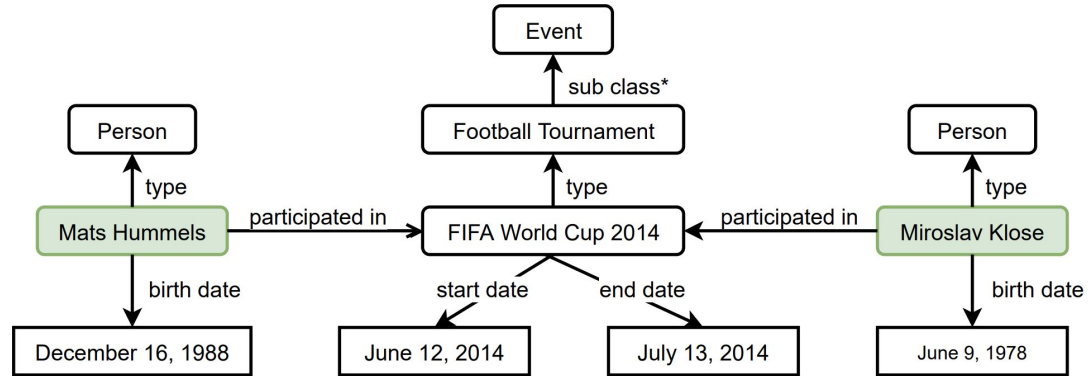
Event

sub class*

Person

Football Tournament

Person

type

type

type

Mats Hummels

participated in

FIFA World Cup 2014

participated in

Miroslav Klose

birth date

start date

end date

birth date

December 16, 1988

June 12, 2014

July 13, 2014

June 9, 1978